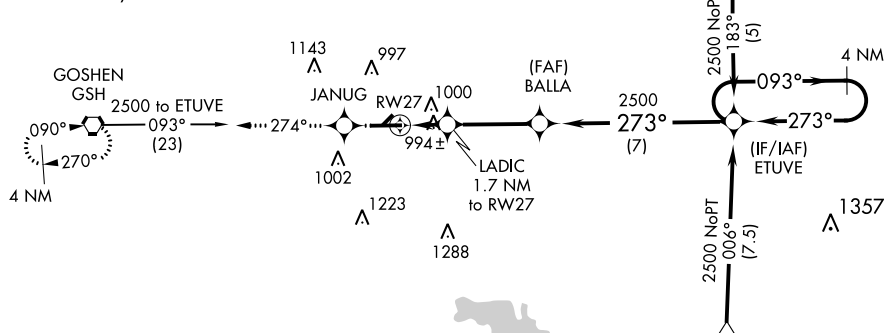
1143
997
GOSHEN
GSH
2500 to ETUVE
093°
(23)
090°
270°
4 NM
274°
JANUG
RW27
1000
994±
1002
LADIC
1.7 NM
to RW27
1223
1288
(FAF)
BALLA
2500
273°
(7)
2500 NoPT
183°
(5)
093°
4 NM
273°
(IF/IAF)
ETUVE
1357
2500 NoPT
006°
(7.5)